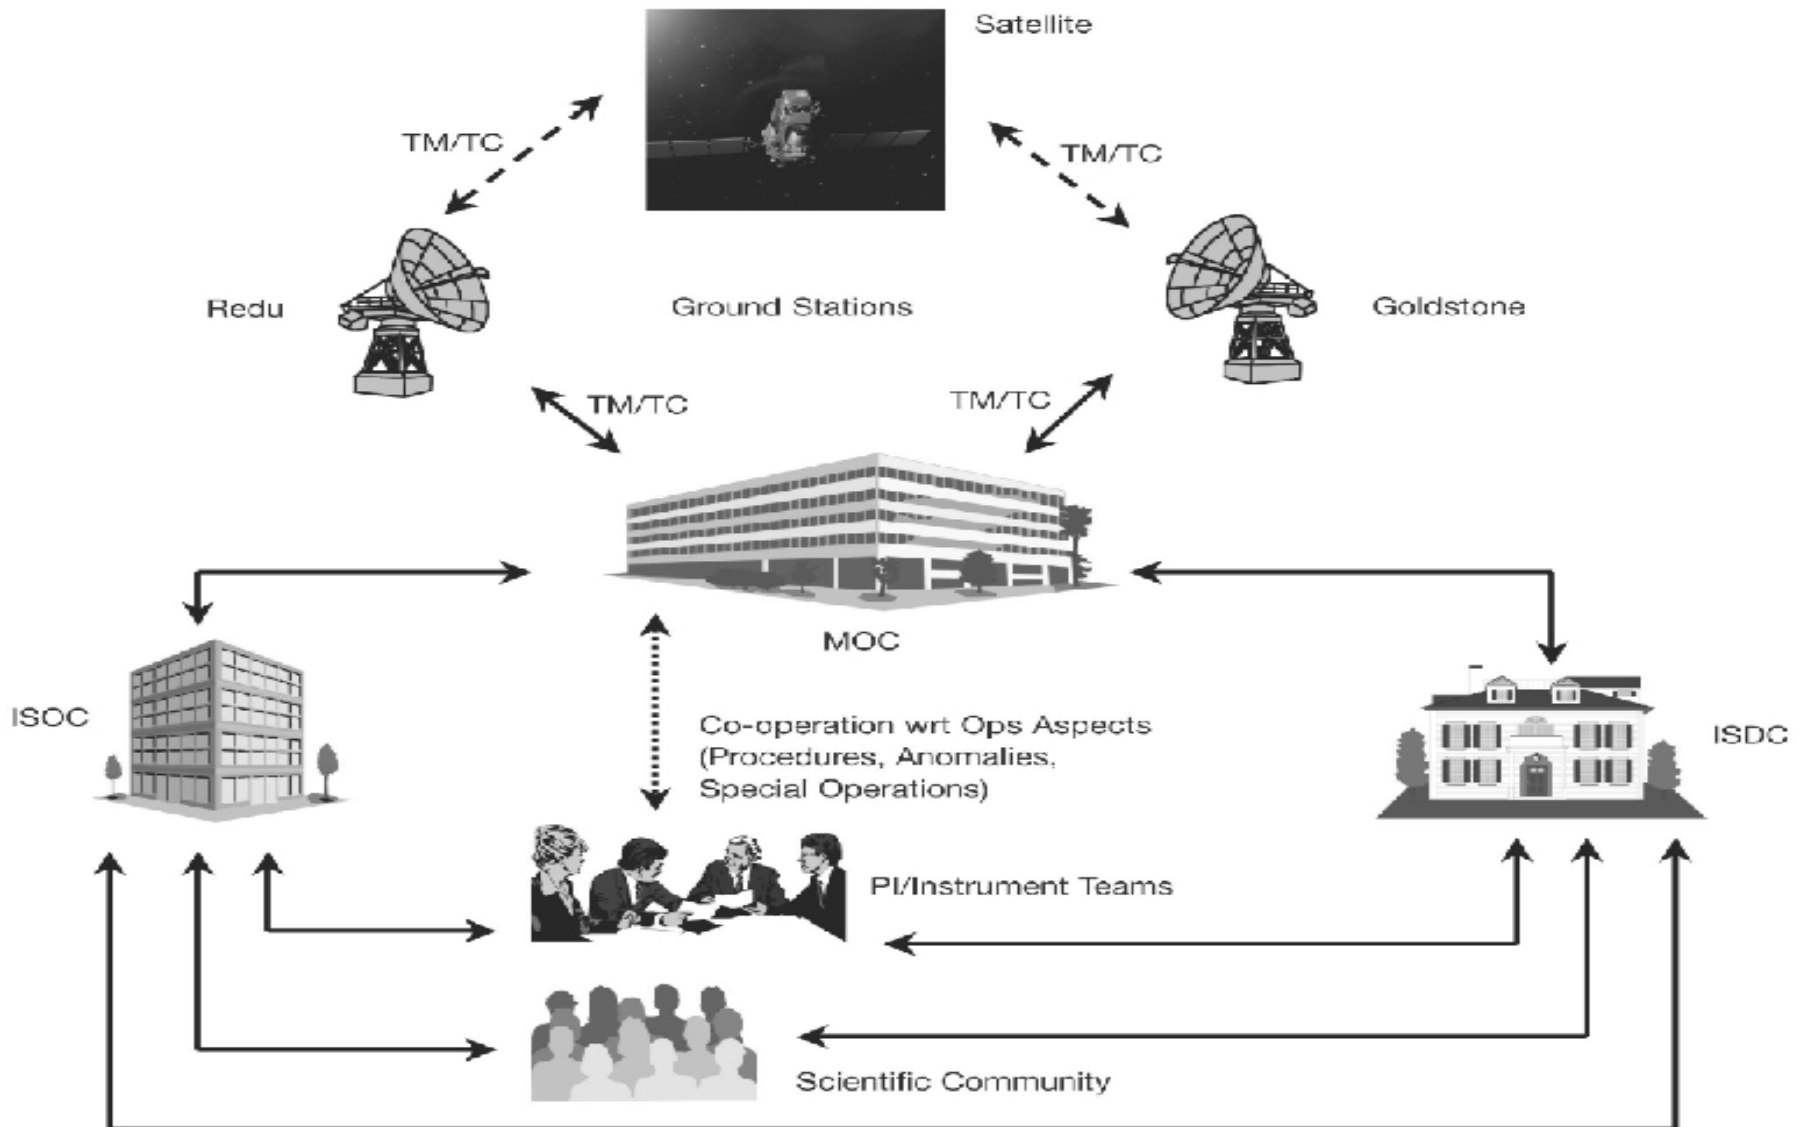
Satellite

TM/TC

TM/TC

Redu

Ground Stations

Goldstone

TM/TC

TM/TC

MOC

ISOC

Co-operation wrt Ops Aspects (Procedures, Anomalies, Special Operations)

ISDC

PI/Instrument Teams

Scientific Community